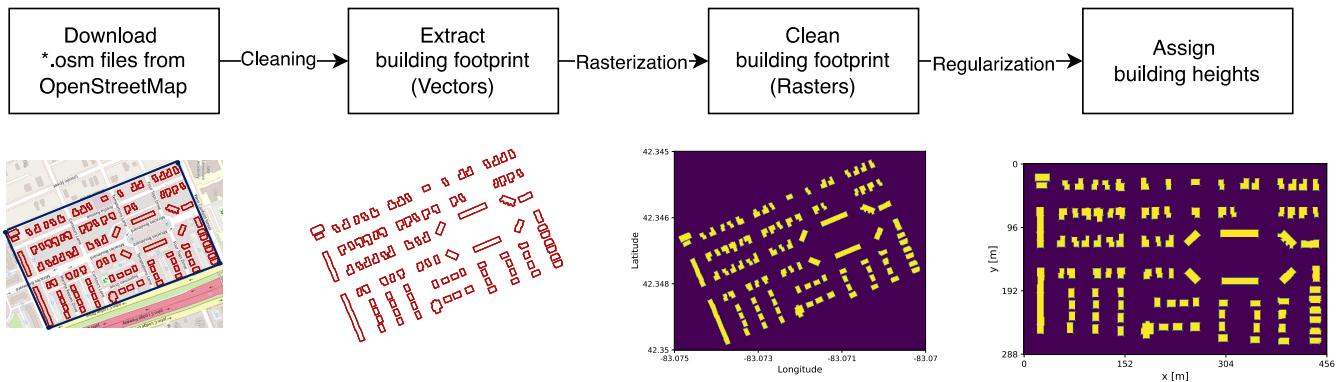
Download *.osm files from OpenStreetMap

Cleaning

Extract building footprint (Vectors)

Rasterization

Clean building footprint (Rasters)

Regularization

Assign building heights

42.345
42.346
42.348
42.35
Latitude
-83.075
-83.073
-83.071
-83.07
Longitude

0
96
192
288
y [m]
0
152
304
456
x [m]